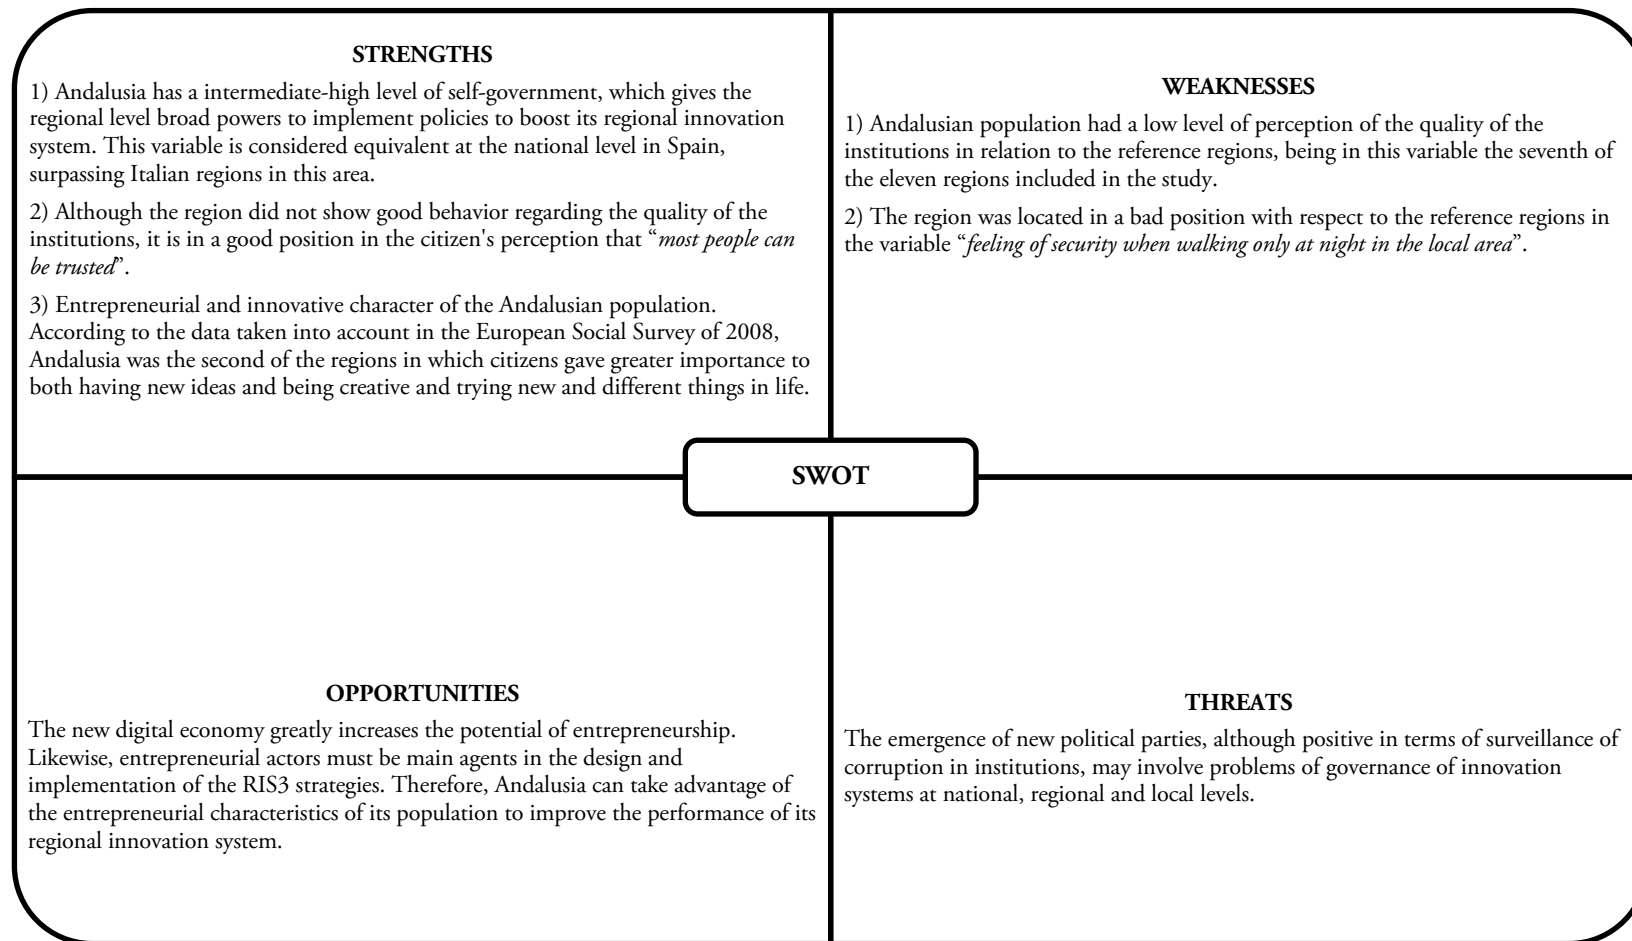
STRENGTHS

1) Andalusia has a intermediate-high level of self-government, which gives the regional level broad powers to implement policies to boost its regional innovation system. This variable is considered equivalent at the national level in Spain, surpassing Italian regions in this area.

2) Although the region did not show good behavior regarding the quality of the institutions, it is in a good position in the citizen's perception that "*most people can be trusted*".

3) Entrepreneurial and innovative character of the Andalusian population. According to the data taken into account in the European Social Survey of 2008, Andalusia was the second of the regions in which citizens gave greater importance to both having new ideas and being creative and trying new and different things in life.

WEAKNESSES

1) Andalusian population had a low level of perception of the quality of the institutions in relation to the reference regions, being in this variable the seventh of the eleven regions included in the study.

2) The region was located in a bad position with respect to the reference regions in the variable "*feeling of security when walking only at night in the local area*".

SWOT

OPPORTUNITIES

The new digital economy greatly increases the potential of entrepreneurship. Likewise, entrepreneurial actors must be main agents in the design and implementation of the RIS3 strategies. Therefore, Andalusia can take advantage of the entrepreneurial characteristics of its population to improve the performance of its regional innovation system.

THREATS

The emergence of new political parties, although positive in terms of surveillance of corruption in institutions, may involve problems of governance of innovation systems at national, regional and local levels.